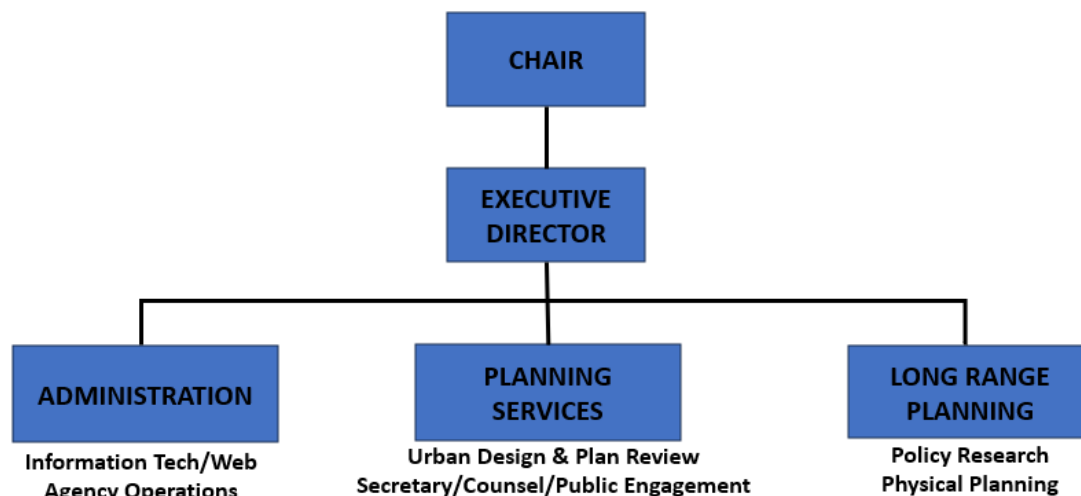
CHAIR

EXECUTIVE DIRECTOR

ADMINISTRATION

Information Tech/Web
Agency Operations

PLANNING SERVICES

Urban Design & Plan Review
Secretary/Counsel/Public Engagement

LONG RANGE PLANNING

Policy Research
Physical Planning